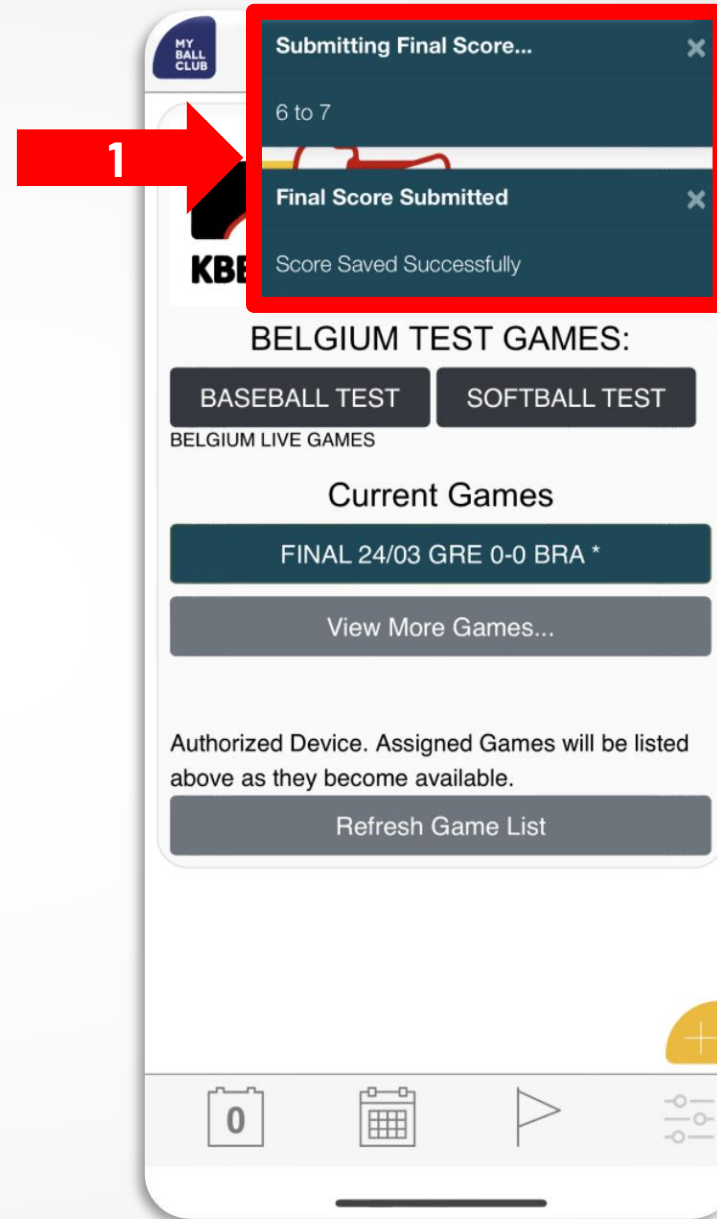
MY BALL CLUB

1

Submitting Final Score... ×

6 to 7

Final Score Submitted ×

Score Saved Successfully

KBB

BELGIUM TEST GAMES:

BASEBALL TEST

SOFTBALL TEST

BELGIUM LIVE GAMES

Current Games

FINAL 24/03 GRE 0-0 BRA *

View More Games...

Authorized Device. Assigned Games will be listed above as they become available.

Refresh Game List

0